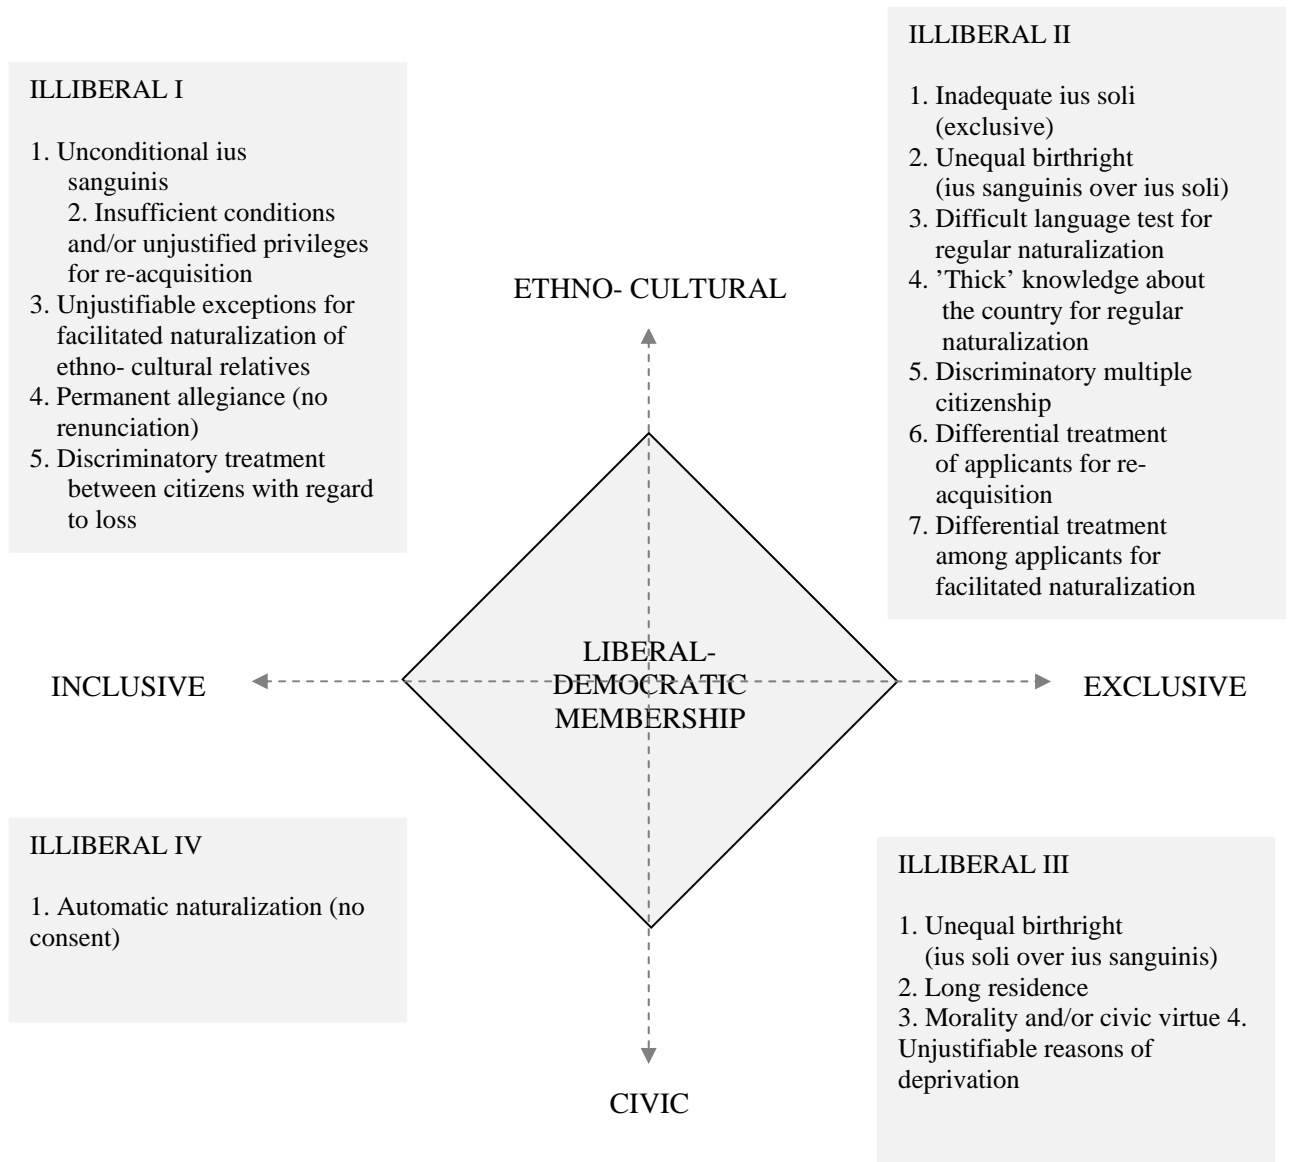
ILLIBERAL I

1. Unconditional ius sanguinis
2. Insufficient conditions and/or unjustified privileges for re-acquisition
3. Unjustifiable exceptions for facilitated naturalization of ethno- cultural relatives
4. Permanent allegiance (no renunciation)
5. Discriminatory treatment between citizens with regard to loss

ILLIBERAL II

1. Inadequate ius soli (exclusive)
2. Unequal birthright (ius sanguinis over ius soli)
3. Difficult language test for regular naturalization
4. 'Thick' knowledge about the country for regular naturalization
5. Discriminatory multiple citizenship
6. Differential treatment of applicants for re-acquisition
7. Differential treatment among applicants for facilitated naturalization

ETHNO- CULTURAL

INCLUSIVE

LIBERAL-DEMOCRATIC MEMBERSHIP

EXCLUSIVE

ILLIBERAL IV

1. Automatic naturalization (no consent)

ILLIBERAL III

1. Unequal birthright (ius soli over ius sanguinis)
2. Long residence
3. Morality and/or civic virtue 4. Unjustifiable reasons of deprivation

CIVIC